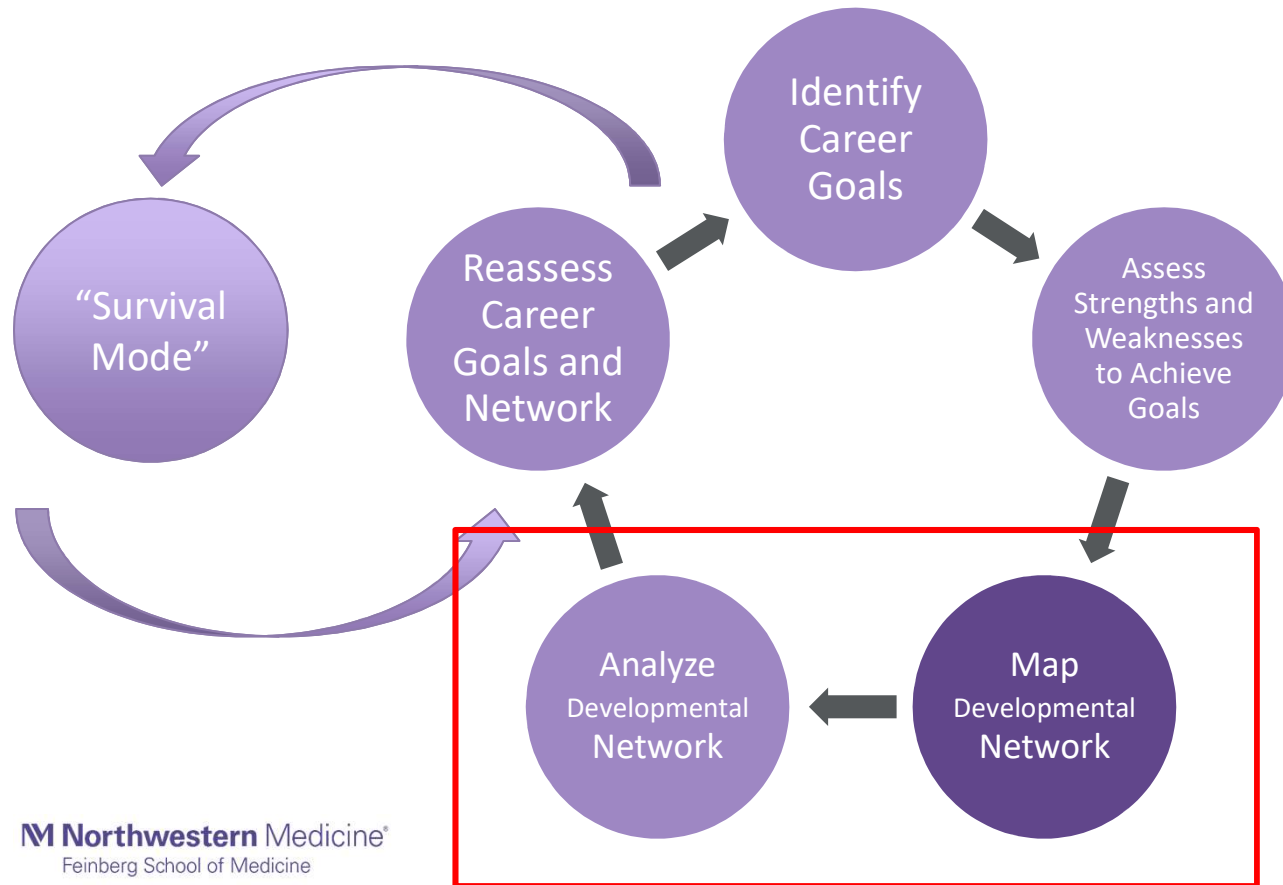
Identify Career Goals

Assess Strengths and Weaknesses to Achieve Goals

Map Developmental Network

Analyze Developmental Network

Reassess Career Goals and Network

"Survival Mode"

Northwestern Medicine®
Feinberg School of Medicine